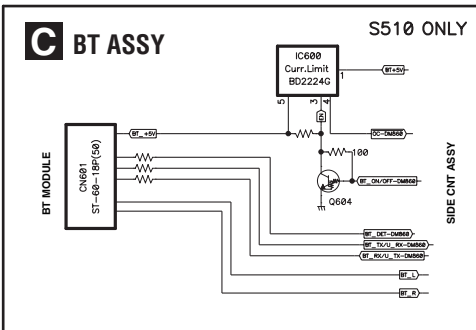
C BT ASSY

S510 ONLY

IC600
Curr.Limit
BD2224G

1

5

3

4

BT+5V

BT_+5V

OC-DM860

100

BT_ON/OFF-DM860

Q604

BT MODULE

CN601
ST-60-18P(50)

SIDE CNT ASSY

BT_DET-DM860

BT_TX/U_RX-DM860

BT_RX/U_TX-DM860

BT_L

BT_R